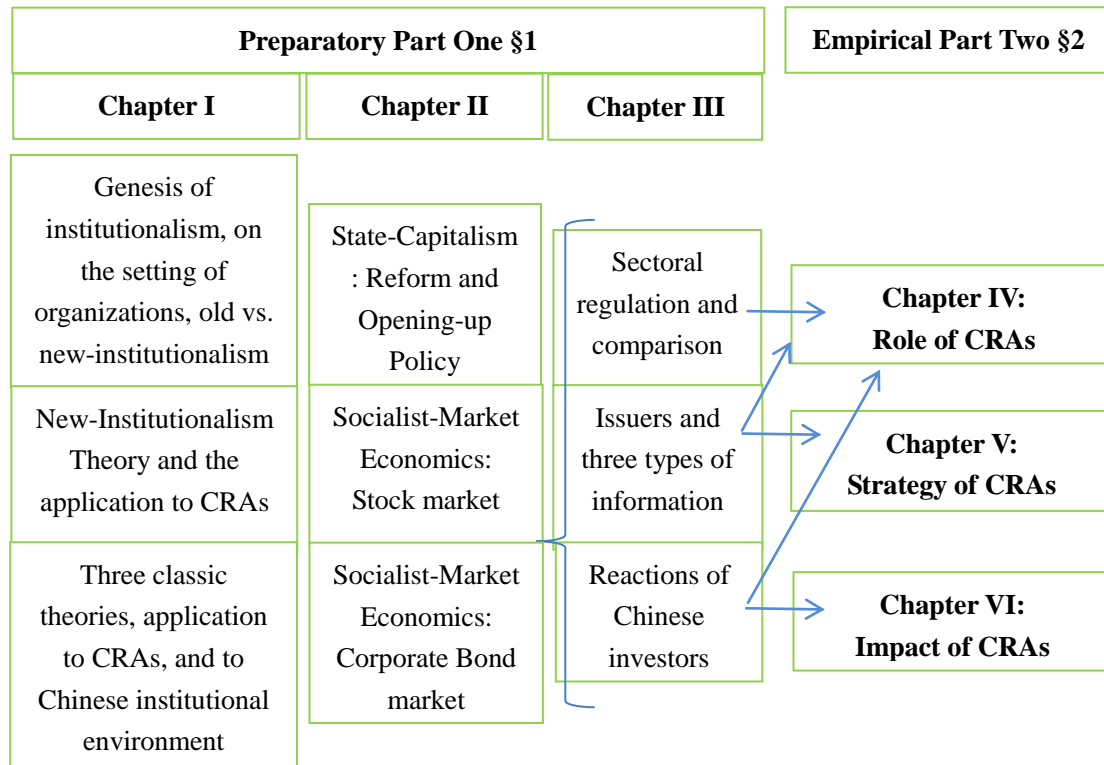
Preparatory Part One §1

Empirical Part Two §2

Chapter I

Chapter II

Chapter III

Genesis of institutionalism, on the setting of organizations, old vs. new-institutionalism

New-Institutionalism Theory and the application to CRAs

Three classic theories, application to CRAs, and to Chinese institutional environment

State-Capitalism : Reform and Opening-up Policy

Socialist-Market Economics: Stock market

Socialist-Market Economics: Corporate Bond market

Sectoral regulation and comparison

Issuers and three types of information

Reactions of Chinese investors

Chapter IV: Role of CRAs

Chapter V: Strategy of CRAs

Chapter VI: Impact of CRAs